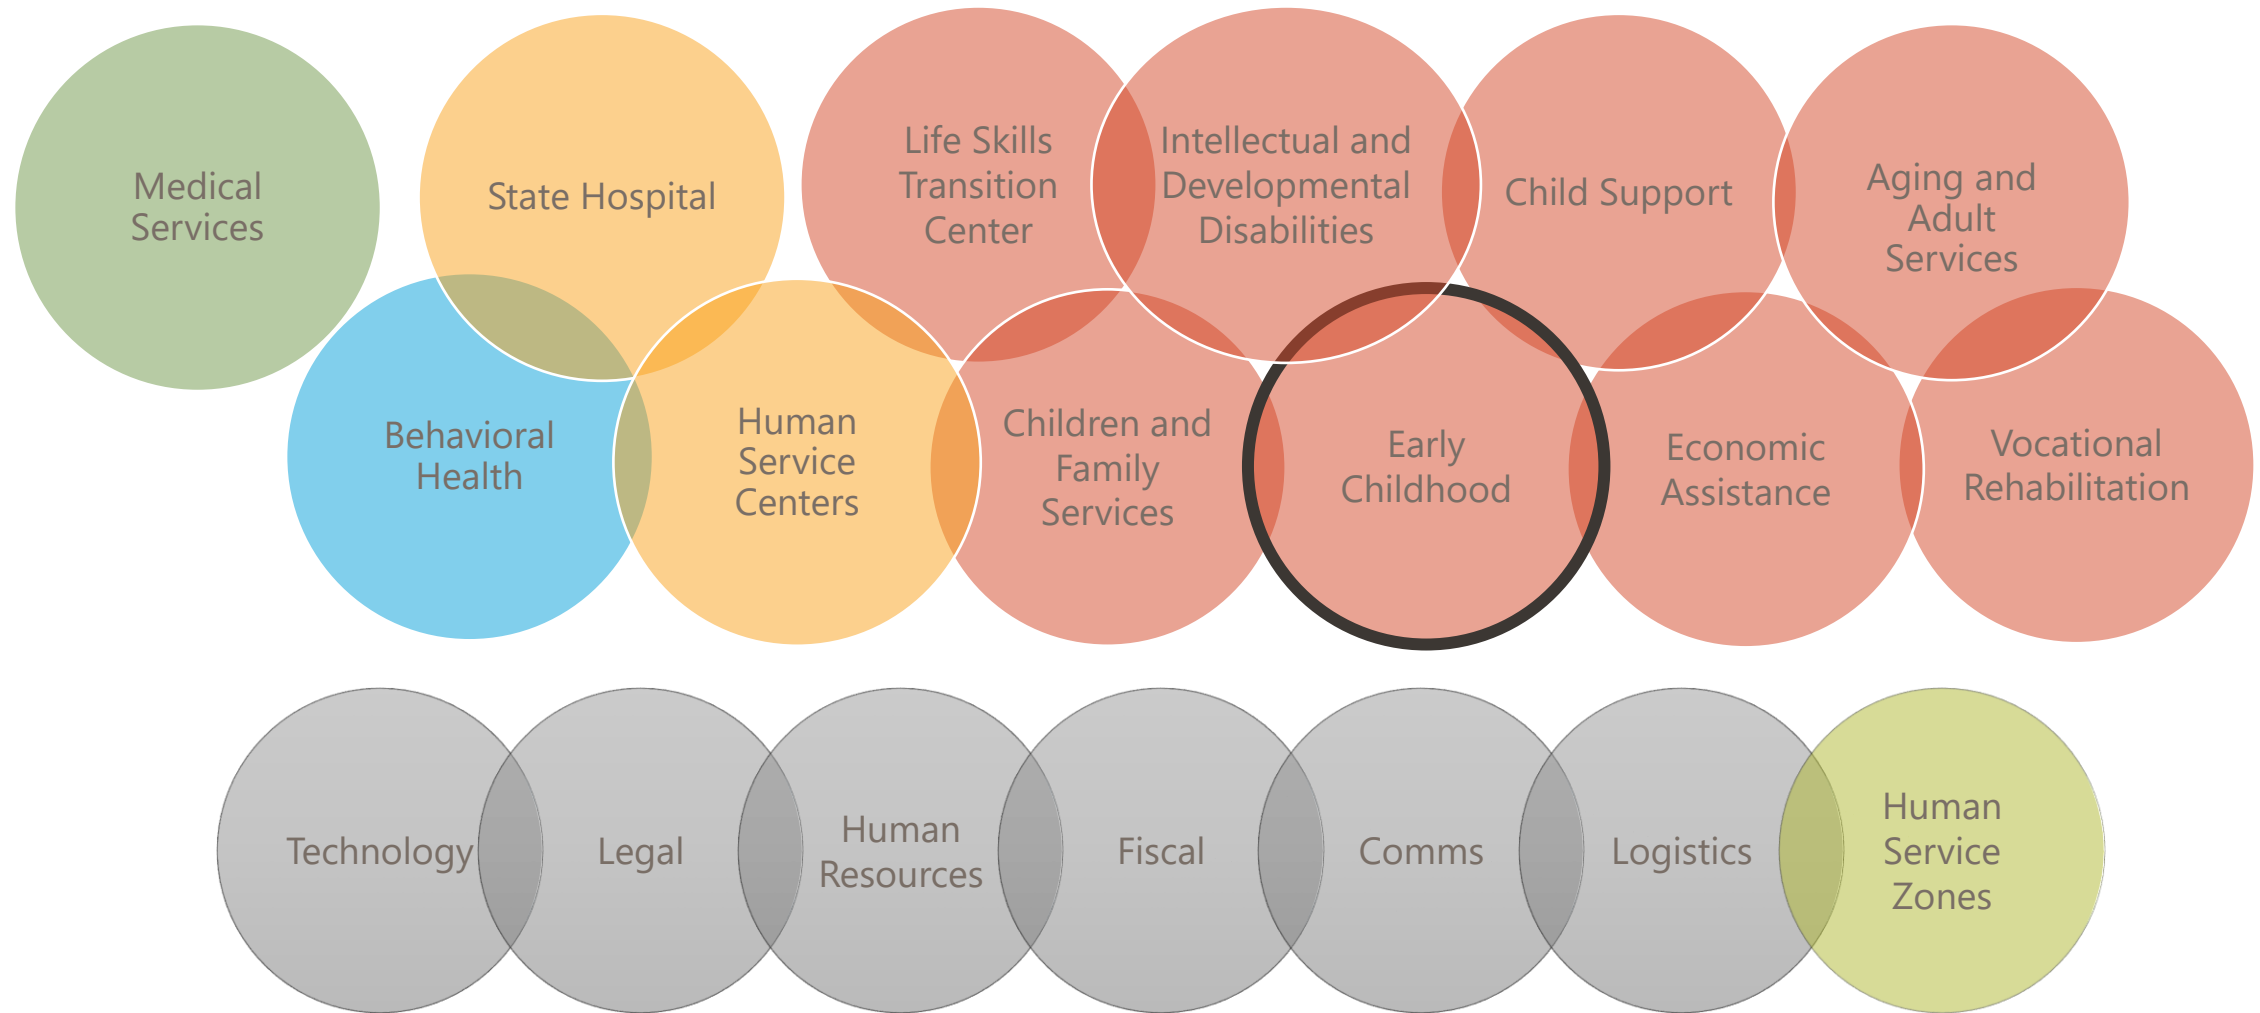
Medical Services

State Hospital

Life Skills Transition Center

Intellectual and Developmental Disabilities

Child Support

Aging and Adult Services

Behavioral Health

Human Service Centers

Children and Family Services

Early Childhood

Economic Assistance

Vocational Rehabilitation

Technology

Legal

Human Resources

Fiscal

Comms

Logistics

Human Service Zones